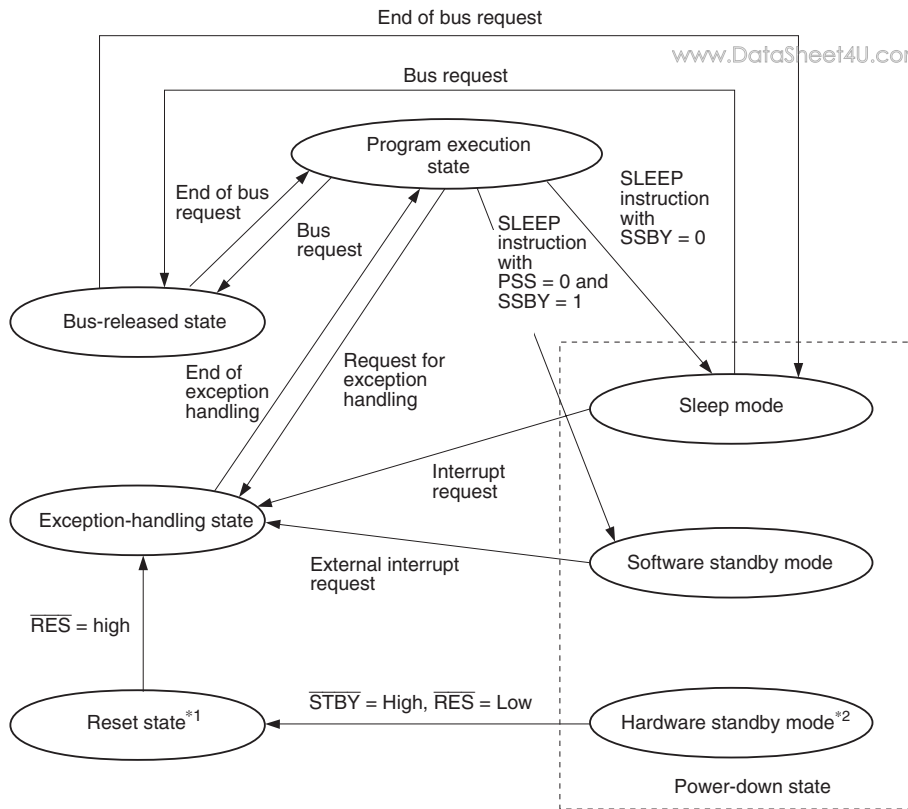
End of bus request

www.DataSheet4U.com

Bus request

Program execution state

End of bus request

Bus request

SLEEP instruction with SSBY = 0

SLEEP instruction with PSS = 0 and SSBY = 1

Bus-released state

End of exception handling

Request for exception handling

Sleep mode

Interrupt request

Exception-handling state

External interrupt request

Software standby mode

$\overline{RES}$ = high

$\overline{STBY}$ = High, $\overline{RES}$ = Low

Reset state$^{*1}$

Hardware standby mode$^{*2}$

Power-down state